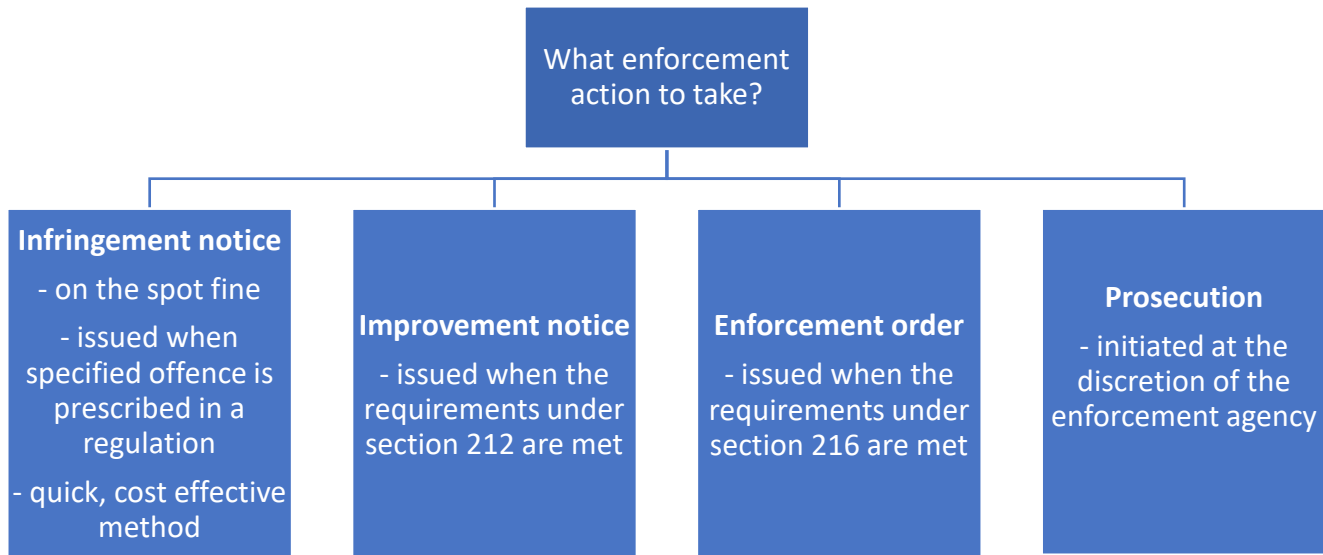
What enforcement action to take?

Infringement notice
- on the spot fine
- issued when specified offence is prescribed in a regulation
- quick, cost effective method

Improvement notice
- issued when the requirements under section 212 are met

Enforcement order
- issued when the requirements under section 216 are met

Prosecution
- initiated at the discretion of the enforcement agency